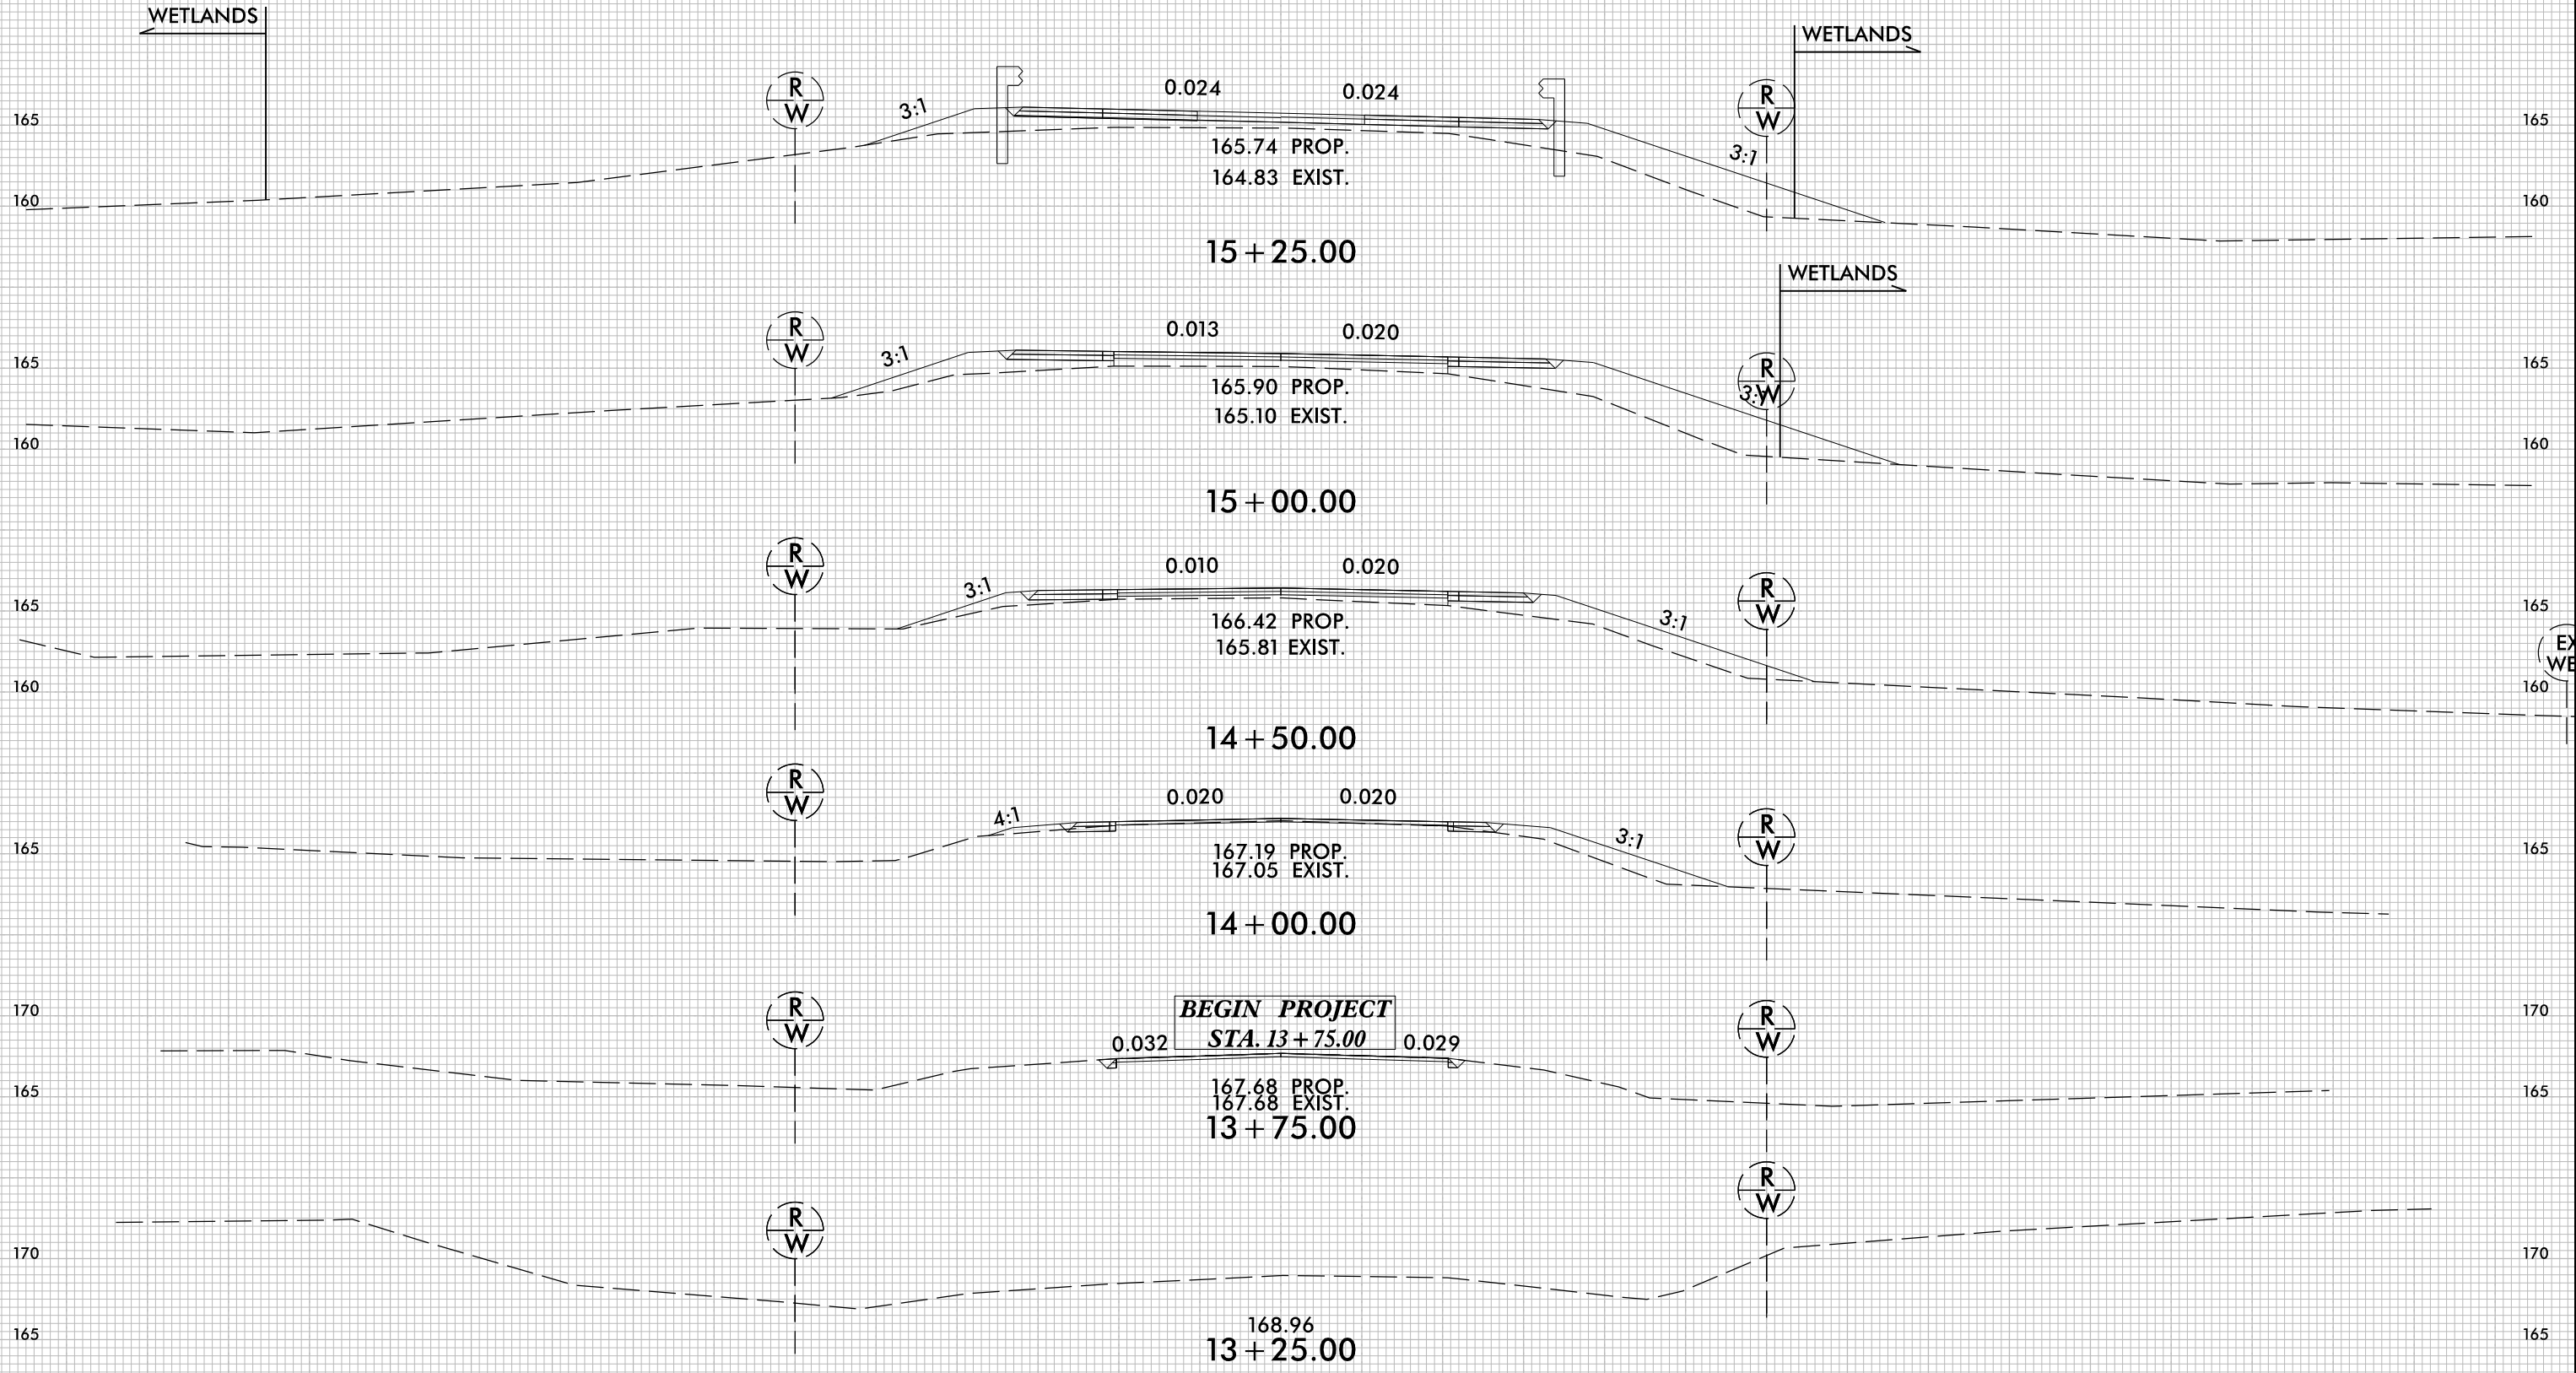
WETLANDS

WETLANDS

165
160

R
W

3:1

0.024

0.024

165.74 PROP.
164.83 EXIST.

R
W

3:1

165
160

15 + 25.00

WETLANDS

R
W

165
160

3:1

0.013

0.020

165.90 PROP.
165.10 EXIST.

R
W

3:1

165
160

15 + 00.00

R
W

165
160

3:1

0.010

0.020

166.42 PROP.
165.81 EXIST.

3:1

R
W

165
160

EX
WE

14 + 50.00

R
W

165

4:1

0.020

0.020

167.19 PROP.
167.05 EXIST.

3:1

R
W

165

14 + 00.00

170
165

R
W

BEGIN PROJECT
STA. 13 + 75.00

0.032

0.029

167.68 PROP.
167.68 EXIST.

R
W

170
165

13 + 75.00

R
W

R
W

170
165

168.96

170
165

13 + 25.00